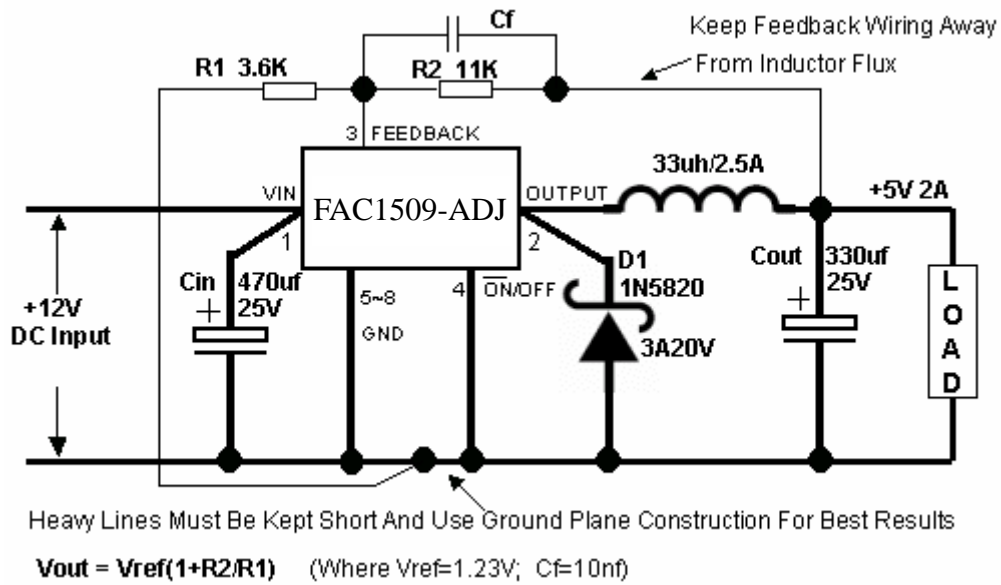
Cf

Keep Feedback Wiring Away

R1 3.6K

R2 11K

From Inductor Flux

3 FEEDBACK

33uh/2.5A

VIN

FAC1509-ADJ

OUTPUT

+5V 2A

1

2

D1

Cin

470uf 25V

Cout

330uf 25V

5~8

4 $\overline{ON}$/OFF

1N5820

+12V DC Input

GND

L O A D

3A20V

Heavy Lines Must Be Kept Short And Use Ground Plane Construction For Best Results

Vout = Vref(1+R2/R1) (Where Vref=1.23V; Cf=10nf)